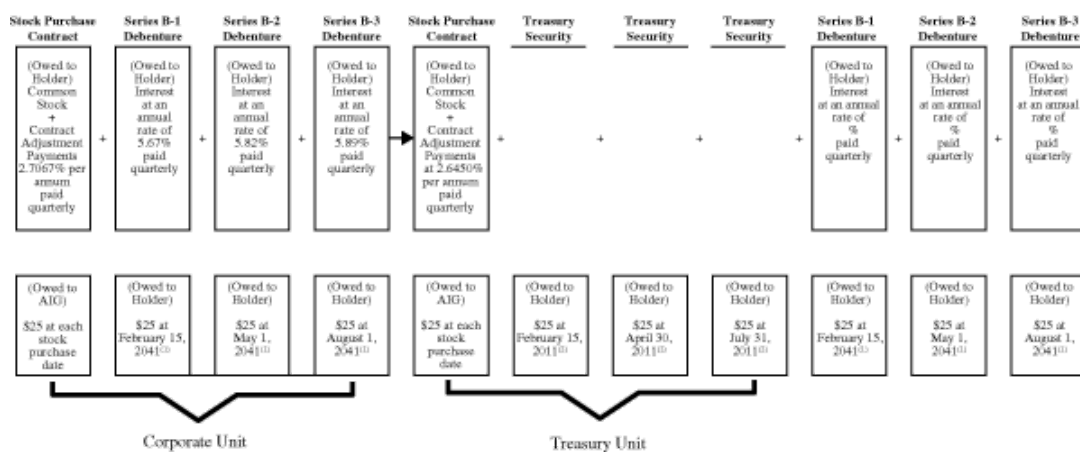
Stock Purchase Contract

(Owed to Holder) Common Stock + Contract Adjustment Payments 2.7067% per annum paid quarterly

+

Series B-1 Debenture

(Owed to Holder) Interest at an annual rate of 5.67% paid quarterly

+

Series B-2 Debenture

(Owed to Holder) Interest at an annual rate of 5.82% paid quarterly

+

Series B-3 Debenture

(Owed to Holder) Interest at an annual rate of 5.89% paid quarterly

Stock Purchase Contract

(Owed to Holder) Common Stock + Contract Adjustment Payments at 2.6450% per annum paid quarterly

+

Treasury Security

+

Treasury Security

+

Treasury Security

+

Series B-1 Debenture

(Owed to Holder) Interest at an annual rate of % paid quarterly

+

Series B-2 Debenture

(Owed to Holder) Interest at an annual rate of % paid quarterly

+

Series B-3 Debenture

(Owed to Holder) Interest at an annual rate of % paid quarterly

(Owed to AIG) $25 at each stock purchase date

(Owed to Holder) $25 at February 15, 2041$^{(1)}$

(Owed to Holder) $25 at May 1, 2041$^{(1)}$

(Owed to Holder) $25 at August 1, 2041$^{(1)}$

(Owed to AIG) $25 at each stock purchase date

(Owed to Holder) $25 at February 15, 2011$^{(1)}$

(Owed to Holder) $25 at April 30, 2011$^{(1)}$

(Owed to Holder) $25 at July 31, 2011$^{(1)}$

(Owed to Holder) $25 at February 15, 2041$^{(1)}$

(Owed to Holder) $25 at May 1, 2041$^{(1)}$

(Owed to Holder) $25 at August 1, 2041$^{(1)}$

Corporate Unit

Treasury Unit